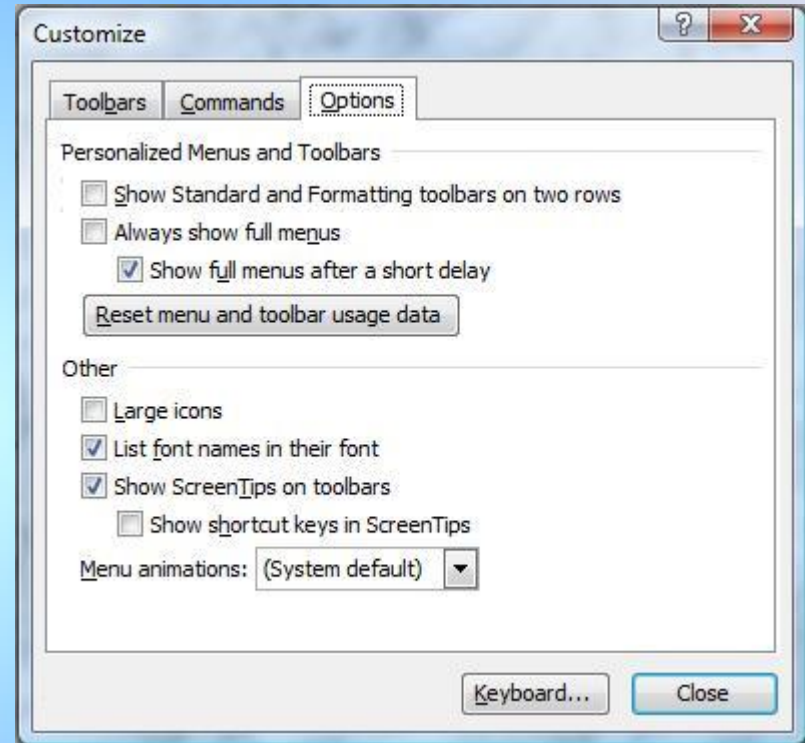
Customize

?

Toolbars | Commands | Options

Personalized Menus and Toolbars

Show Standard and Formatting toolbars on two rows

Always show full menus

Show full menus after a short delay

Reset menu and toolbar usage data

Other

Large icons

List font names in their font

Show ScreenTips on toolbars

Show shortcut keys in ScreenTips

Menu animations: (System default)

Keyboard...

Close